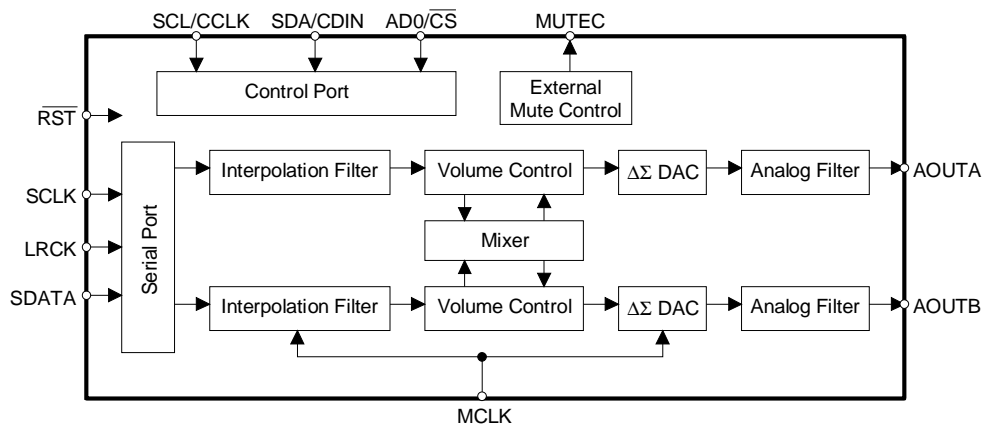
SCL/CCLK
SDA/CDIN
AD0/$\overline{CS}$
MUTEC
Control Port
External Mute Control
$\overline{RST}$
SCLK
LRCK
SDATA
Serial Port
Interpolation Filter
Volume Control
$\Delta\Sigma$ DAC
Analog Filter
AOUTA
Mixer
Interpolation Filter
Volume Control
$\Delta\Sigma$ DAC
Analog Filter
AOUTB
MCLK